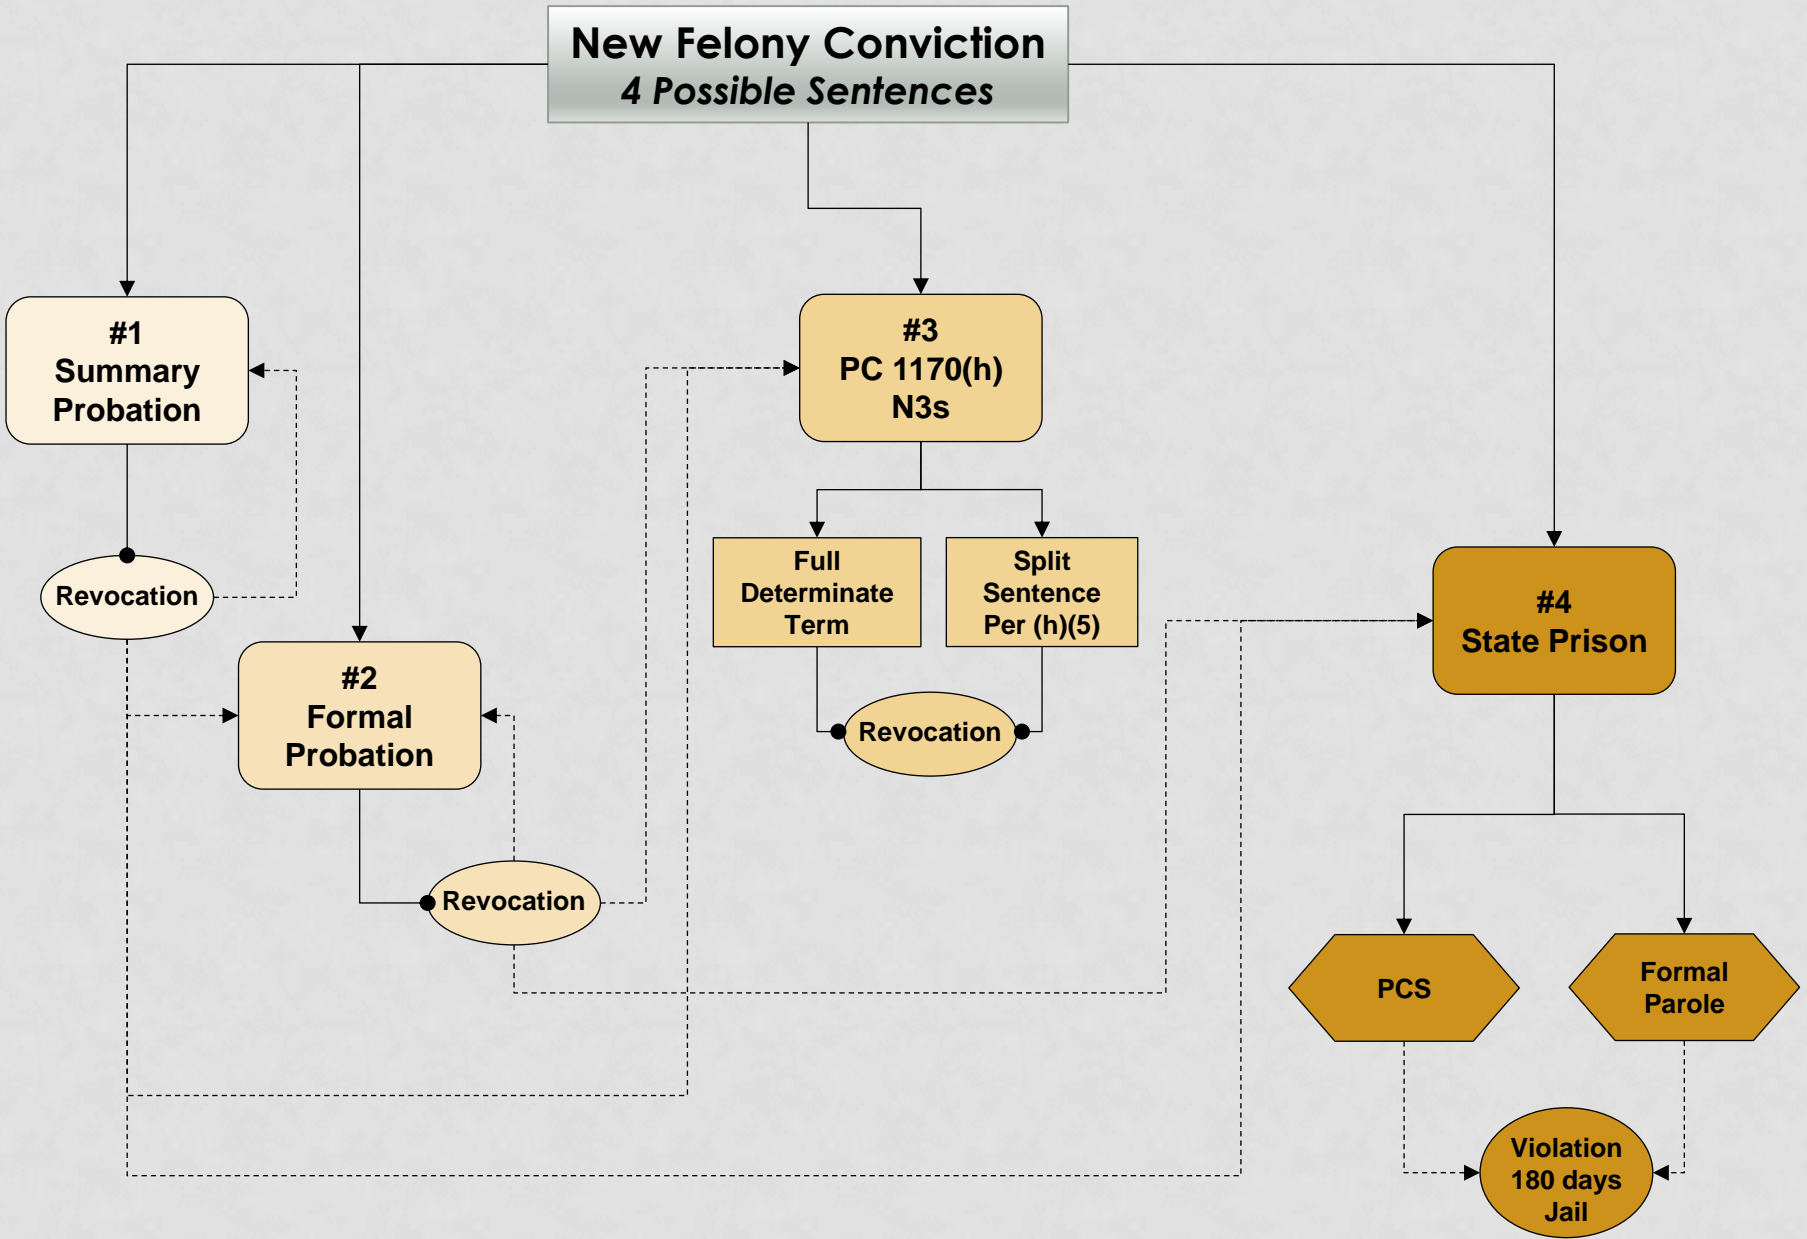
New Felony Conviction
4 Possible Sentences

#1
Summary
Probation

Revocation

#2
Formal
Probation

Revocation

#3
PC 1170(h)
N3s

Full Determinate Term

Split Sentence Per (h)(5)

Revocation

#4
State Prison

PCS

Formal Parole

Violation
180 days
Jail